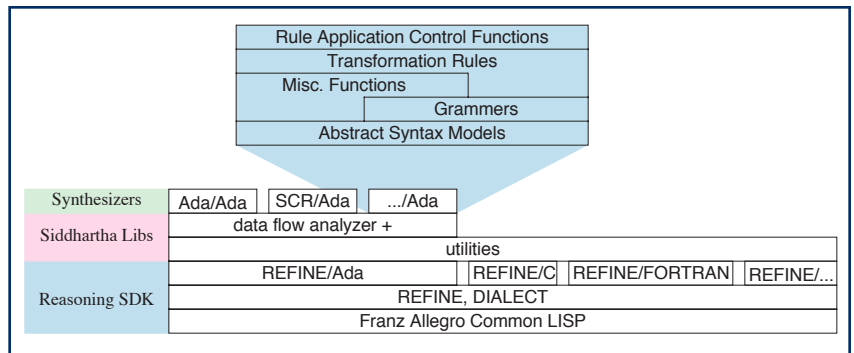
Rule Application Control Functions
Transformation Rules
Misc. Functions
Grammers
Abstract Syntax Models

Synthesizers
Ada/Ada
SCR/Ada
.../Ada

Siddhartha Libs
data flow analyzer +
utilities

Reasoning SDK
REFINE/Ada
REFINE/C
REFINE/FORTRAN
REFINE/...
REFINE, DIALECT
Franz Allegro Common LISP